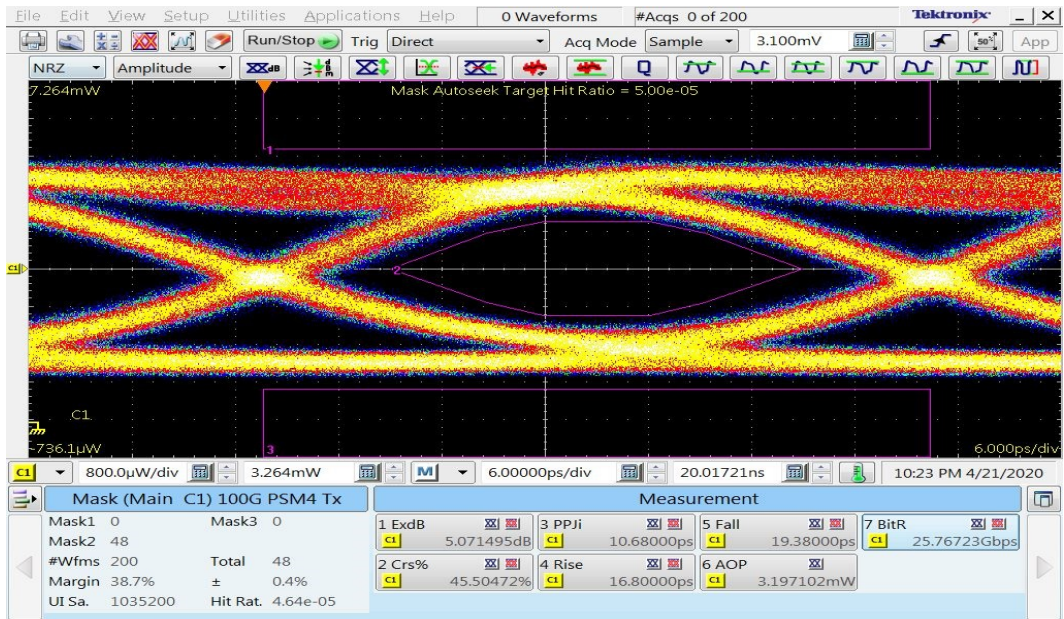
File Edit View Setup Utilities Applications Help 0 Waveforms #Acqs 0 of 200 Tektronix _ | X

Run/Stop Trig Direct Acq Mode Sample 3.100mV App

NRZ Amplitude

7.264mW Mask Autoseek Target Hit Ratio = 5.00e-05

1

C1

2

C1

-736.1µW

3

6.000ps/div

C1 800.0µW/div 3.264mW M 6.00000ps/div 20.01721ns 10:23 PM 4/21/2020

Mask (Main C1) 100G PSM4 Tx

| | | | |
|---|---|---|---|
| Mask1 | 0 | Mask3 | 0 |
| Mask2 | 48 | | |
| #Wfms | 200 | Total | 48 |
| Margin | 38.7% | ± | 0.4% |
| UI Sa. | 1035200 | Hit Rat. | 4.64e-05 |

Measurement

| | | | |
|---|---|---|---|
| 1 ExdB C1 5.071495dB | 3 PPJi C1 10.68000ps | 5 Fall C1 19.38000ps | 7 BitR C1 25.76723Gbps |
| 2 Crs% C1 45.50472% | 4 Rise C1 16.80000ps | 6 AOP C1 3.197102mW | |